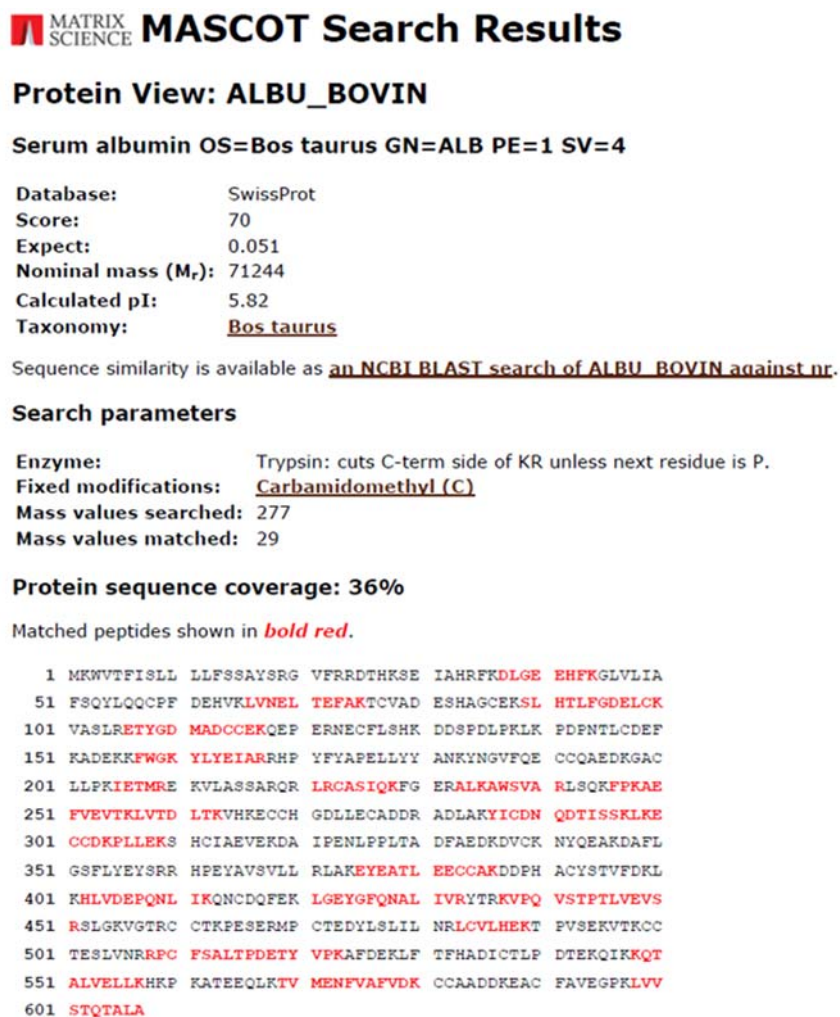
MATRIX SCIENCE MASCOT Search Results

Protein View: ALBU_BOVIN

Serum albumin OS=Bos taurus GN=ALB PE=1 SV=4

Database: SwissProt
Score: 70
Expect: 0.051
Nominal mass ($M_r$): 71244
Calculated pI: 5.82
Taxonomy: Bos taurus

Sequence similarity is available as an NCBI BLAST search of ALBU_BOVIN against nr.

Search parameters

Enzyme: Trypsin: cuts C-term side of KR unless next residue is P.
Fixed modifications: Carbamidomethyl (C)
Mass values searched: 277
Mass values matched: 29

Protein sequence coverage: 36%

Matched peptides shown in bold red.

1 MKWVTFISLL LLFSSAYSRG VFRRDTHKSE IAHRFKDLGE EHFKGLVLIA
51 FSQYLQQCPF DEHVKLVNEL TEFAKTCVAD ESHAGCEKSL HTLFGDELCK
101 VASLRETYGD MADCCEKQEP ERNECFLSHK DDSPDLPKLK PDPNTLCDEF
151 KADEKKFWGK YLYEIARRHP YFYAPELLYY ANKYNGVFQE CCQAEDKGAC
201 LLPKIETMRE KVLASSARQR LRCASIQKFG ERALKAWSVA RLSQKFPKAE
251 FVEVTKLVTD LTKVHKECCH GDLLECADDR ADLAKYICDN QDTISSKLKE
301 CCDKPLLEKS HCIAEVEKDA IPENLPPLTA DFAEDKDVCK NYQEAKDAFL
351 GSFLYEYSRR HPEYAVSVLL RLAKEYEATL EECCAKDDPH ACYSTVFDKL
401 KHLVDEPQNL IKQNCDQFEK LGEYGFQNAL IVRYTRKVPQ VSTPTLVEVS
451 RSLGKVGTRC CTKPESERMP CTEDYLSLIL NRLCVLHEKT PVSEKVTKCC
501 TESLVNRRPC FSALTPDETY VPKAFDEKLF TFHADICTLP DTEKQIKKQT
551 ALVELLKHKP KATEEQLKTV MENFVAFVDK CCAADDKEAC FAVEGPKLVV
601 STQTALA